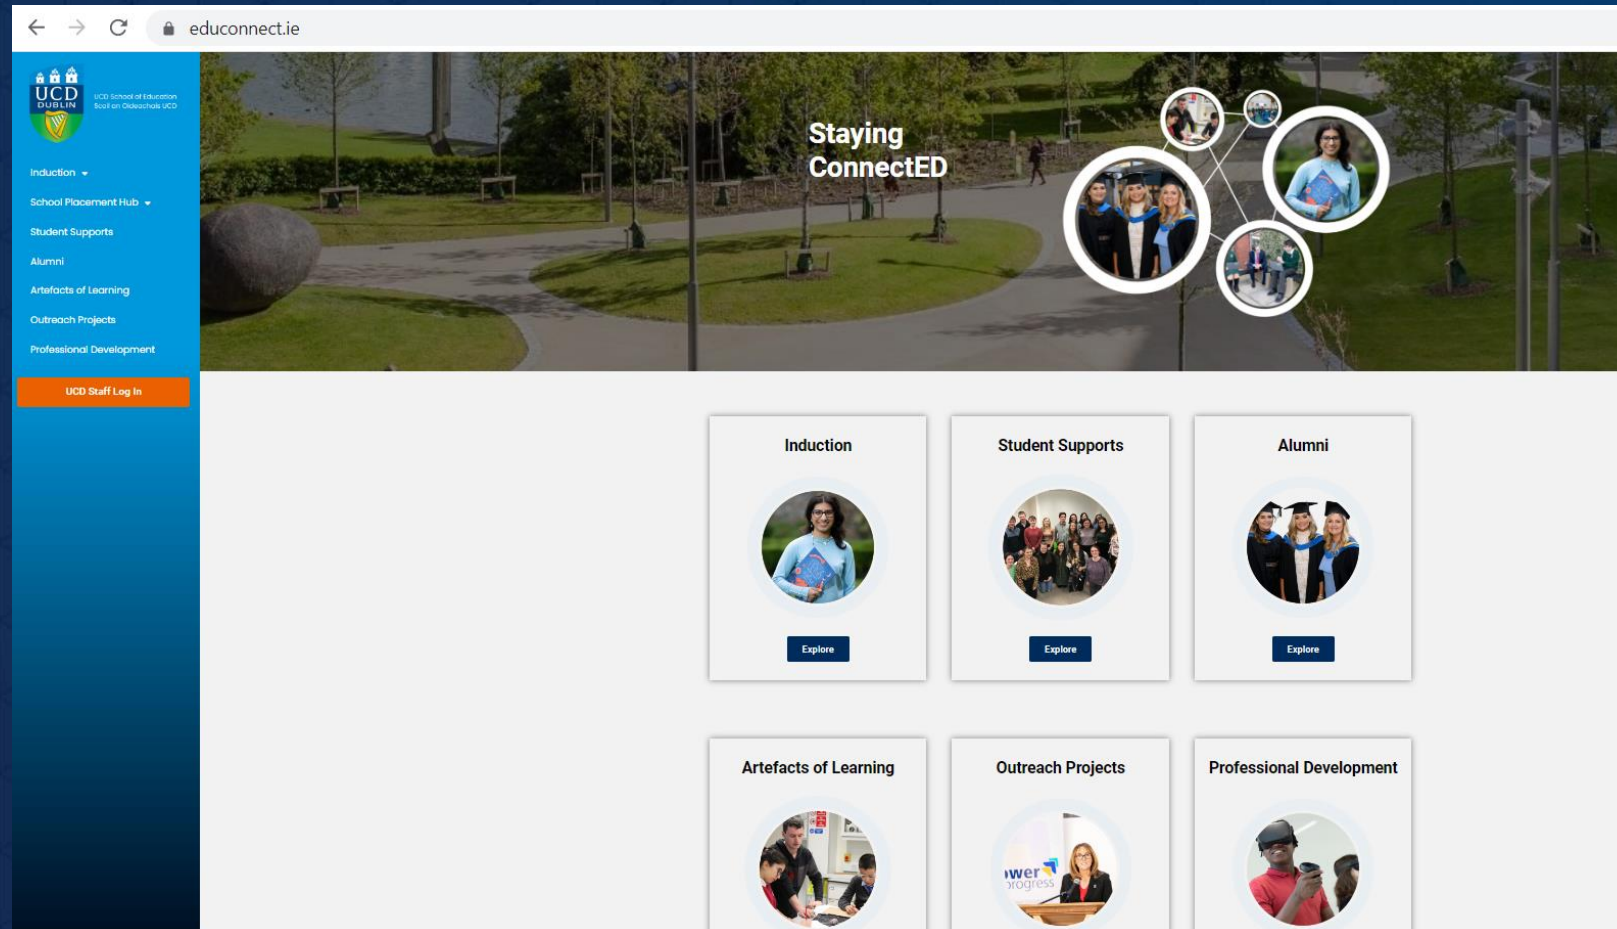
educonnect.ie

UCD DUBLIN
UCD School of Education
Scoil an Oideachais UCD

Induction
School Placement Hub
Student Supports
Alumni
Artefacts of Learning
Outreach Projects
Professional Development

UCD Staff Log In

Staying ConnectED

Induction
Explore

Student Supports
Explore

Alumni
Explore

Artefacts of Learning

Outreach Projects
ıwer
ɔrogress

Professional Development